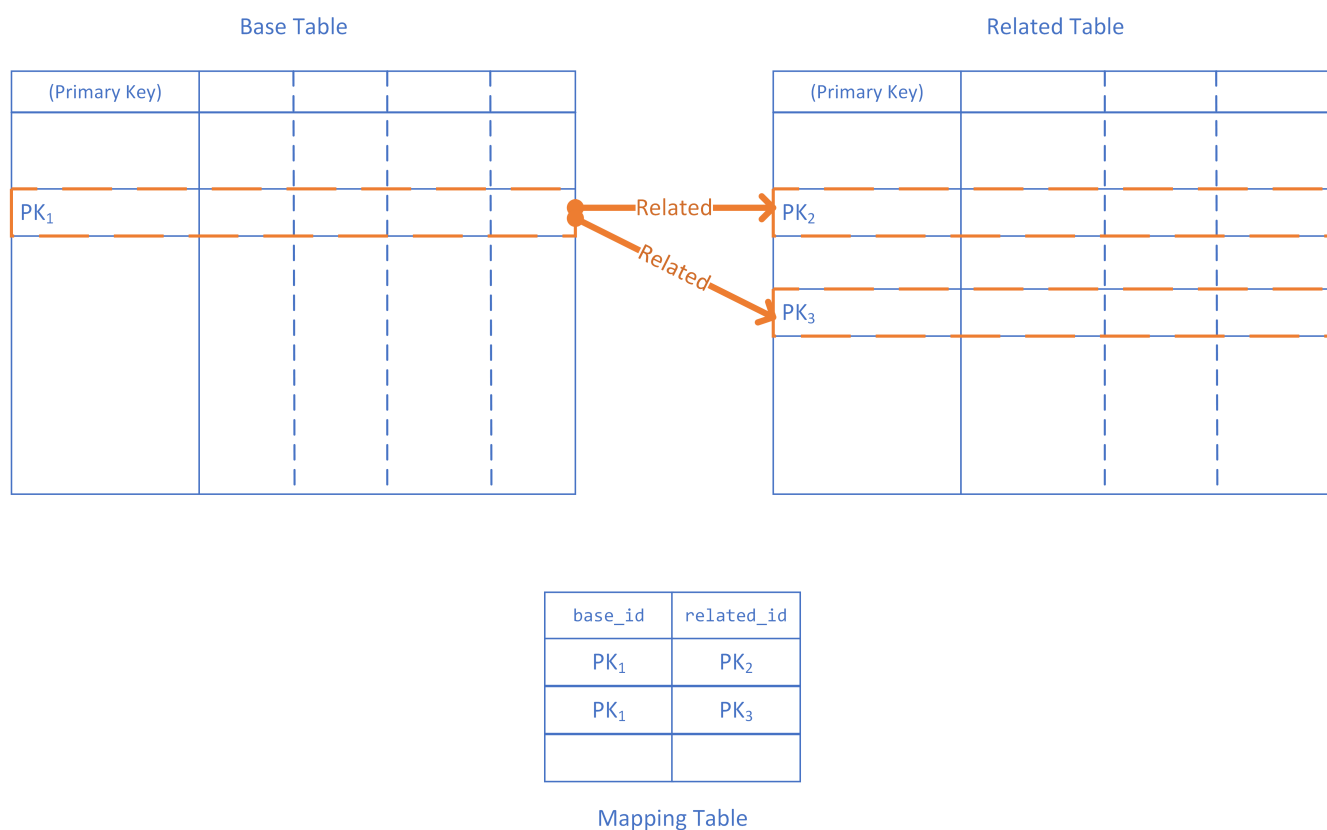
Base Table

| (Primary Key) | | | | |
|---|---|---|---|---|
| | | | | |
| $PK_1$ | | | | |
| | | | | |

Related

Related

Related Table

| (Primary Key) | | | |
|---|---|---|---|
| | | | |
| $PK_2$ | | | |
| | | | |
| $PK_3$ | | | |
| | | | |

| base_id | related_id |
|---|---|
| $PK_1$ | $PK_2$ |
| $PK_1$ | $PK_3$ |
| | |

Mapping Table